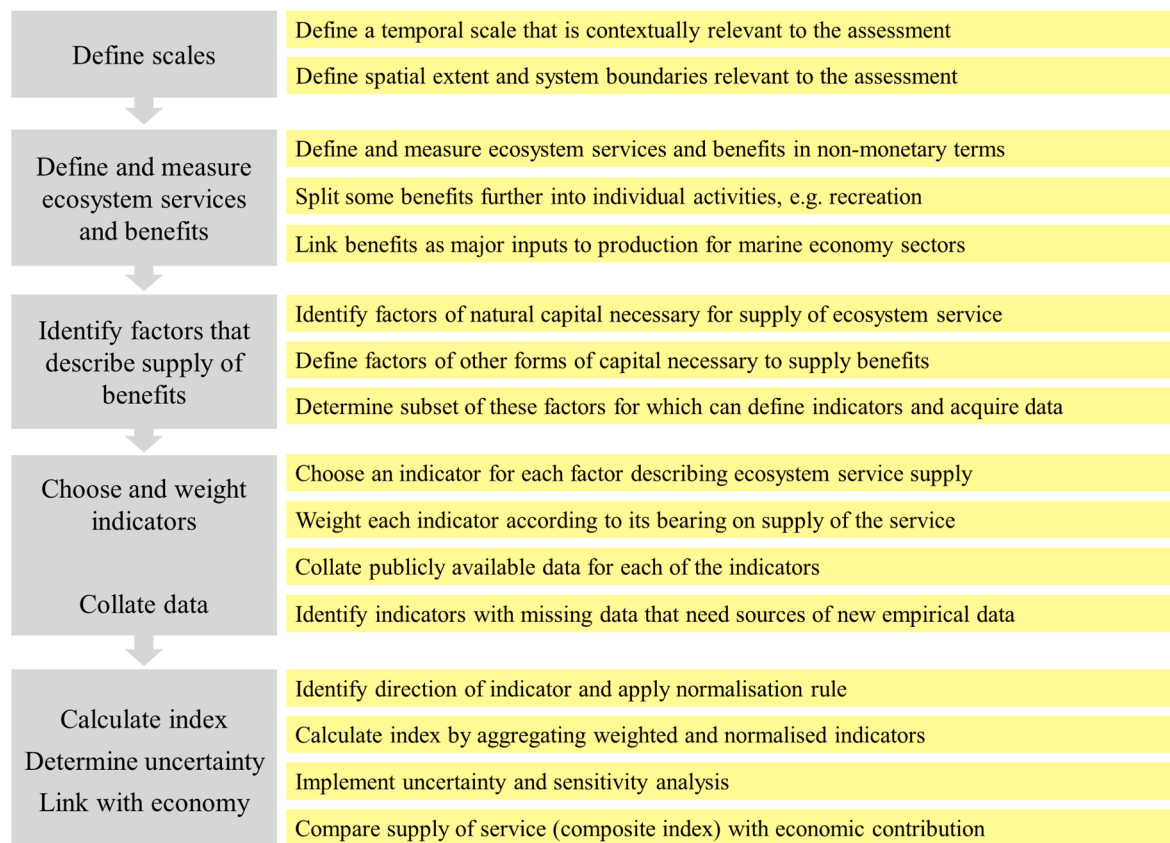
Define scales

Define a temporal scale that is contextually relevant to the assessment

Define spatial extent and system boundaries relevant to the assessment

Define and measure ecosystem services and benefits

Define and measure ecosystem services and benefits in non-monetary terms

Split some benefits further into individual activities, e.g. recreation

Link benefits as major inputs to production for marine economy sectors

Identify factors that describe supply of benefits

Identify factors of natural capital necessary for supply of ecosystem service

Define factors of other forms of capital necessary to supply benefits

Determine subset of these factors for which can define indicators and acquire data

Choose and weight indicators

Choose an indicator for each factor describing ecosystem service supply

Weight each indicator according to its bearing on supply of the service

Collate data

Collate publicly available data for each of the indicators

Identify indicators with missing data that need sources of new empirical data

Calculate index
Determine uncertainty
Link with economy

Identify direction of indicator and apply normalisation rule

Calculate index by aggregating weighted and normalised indicators

Implement uncertainty and sensitivity analysis

Compare supply of service (composite index) with economic contribution